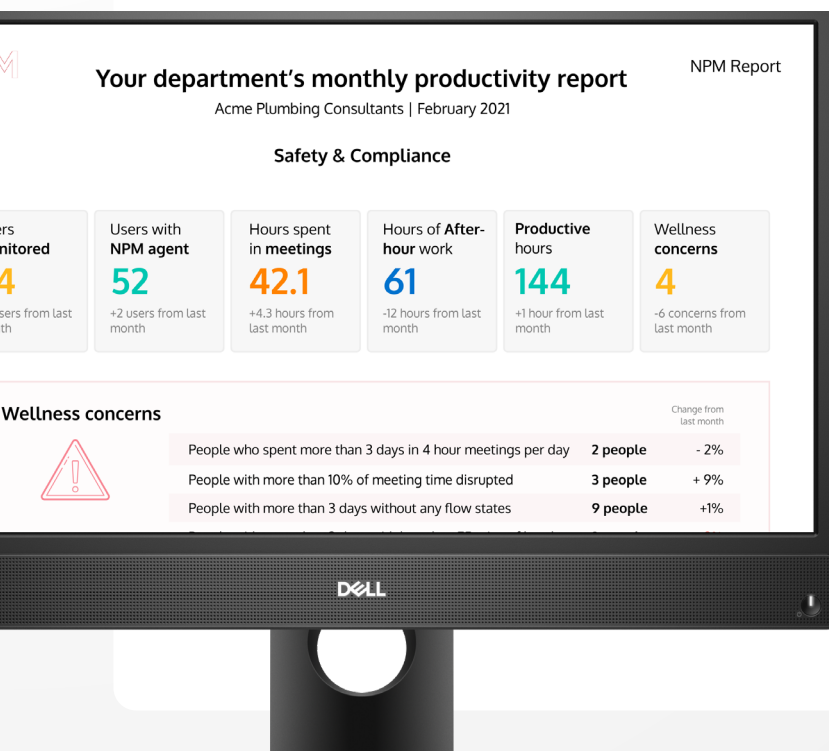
Your department's monthly productivity report

NPM Report

Acme Plumbing Consultants | February 2021

Safety & Compliance

ers
nitored
4
sers from last
nth

Users with NPM agent
52
+2 users from last month

Hours spent in meetings
42.1
+4.3 hours from last month

Hours of After-hour work
61
-12 hours from last month

Productive hours
144
+1 hour from last month

Wellness concerns
4
-6 concerns from last month

Wellness concerns

Change from last month

| | | |
|---|---|---|
| People who spent more than 3 days in 4 hour meetings per day | 2 people | - 2% |
| People with more than 10% of meeting time disrupted | 3 people | + 9% |
| People with more than 3 days without any flow states | 9 people | +1% |
| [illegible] | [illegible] | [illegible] |

DELL